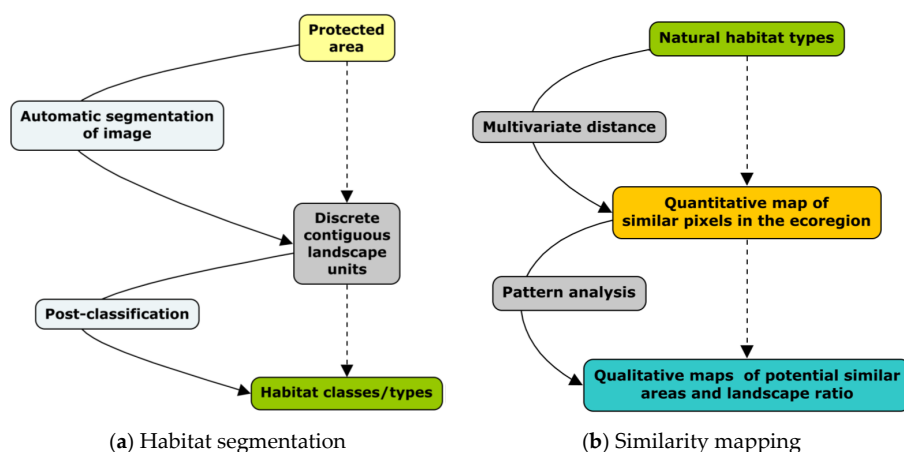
Protected area

Automatic segmentation of image

Discrete contiguous landscape units

Post-classification

Habitat classes/types

(a) Habitat segmentation

Natural habitat types

Multivariate distance

Quantitative map of similar pixels in the ecoregion

Pattern analysis

Qualitative maps of potential similar areas and landscape ratio

(b) Similarity mapping